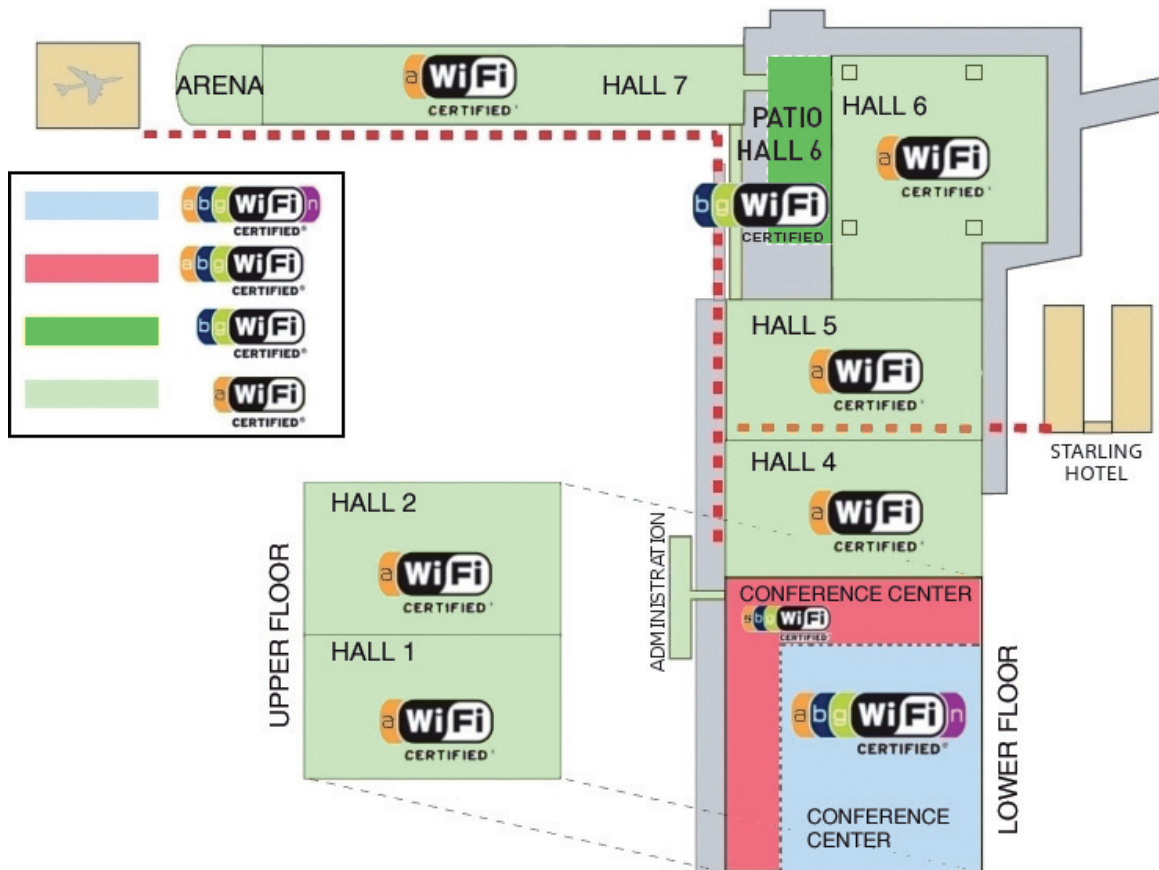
ARENA

a WiFi CERTIFIED

HALL 7

PATIO HALL 6

HALL 6

a WiFi CERTIFIED

b g WiFi CERTIFIED

a b g WiFi n CERTIFIED

a b g WiFi CERTIFIED

b g WiFi CERTIFIED

a WiFi CERTIFIED

HALL 5

a WiFi CERTIFIED

STARLING HOTEL

HALL 4

a WiFi CERTIFIED

HALL 2

a WiFi CERTIFIED

UPPER FLOOR

HALL 1

a WiFi CERTIFIED

ADMINISTRATION

CONFERENCE CENTER

a b g WiFi CERTIFIED

a b g WiFi n CERTIFIED

LOWER FLOOR

CONFERENCE CENTER